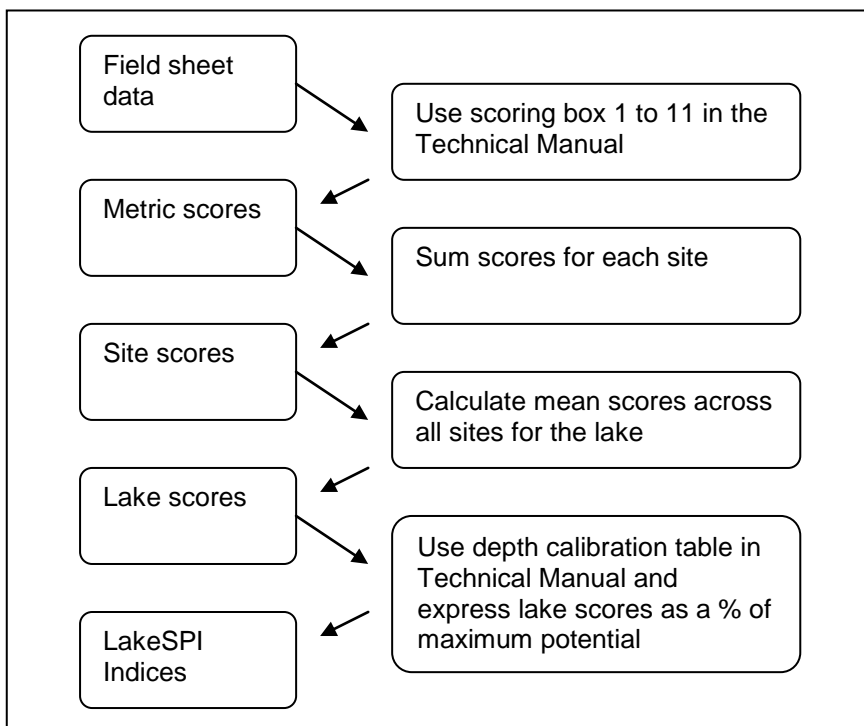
Field sheet data

Use scoring box 1 to 11 in the Technical Manual

Metric scores

Sum scores for each site

Site scores

Calculate mean scores across all sites for the lake

Lake scores

Use depth calibration table in Technical Manual and express lake scores as a % of maximum potential

LakeSPI Indices